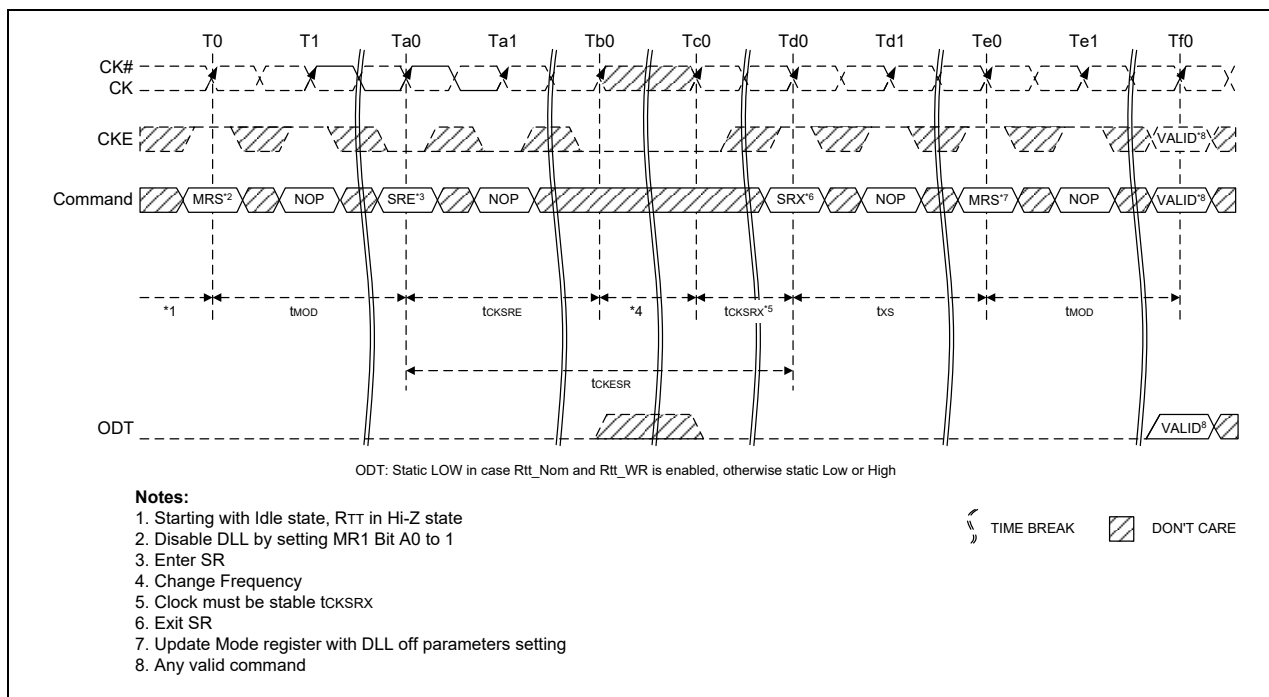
T0 T1 Ta0 Ta1 Tb0 Tc0 Td0 Td1 Te0 Te1 Tf0

CK#
CK

CKE VALID*8

Command MRS*2 NOP SRE*3 NOP SRX*6 NOP MRS*7 NOP VALID*8

*1 tMOD tCKSRE *4 tCKSRX*5 tXS tMOD

tCKESR

ODT VALID8

ODT: Static LOW in case Rtt_Nom and Rtt_WR is enabled, otherwise static Low or High

Notes:
1. Starting with Idle state, RTT in Hi-Z state
2. Disable DLL by setting MR1 Bit A0 to 1
3. Enter SR
4. Change Frequency
5. Clock must be stable tCKSRX
6. Exit SR
7. Update Mode register with DLL off parameters setting
8. Any valid command

TIME BREAK DON'T CARE